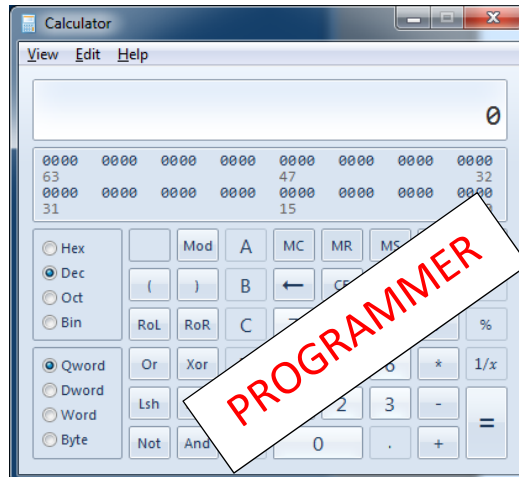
Calculator

View Edit Help

0

0000 0000 0000 0000 0000 0000 0000 0000
63 47 32
0000 0000 0000 0000 0000 0000 0000 0000
31 15

Hex
Dec
Oct
Bin

Qword
Dword
Word
Byte

Mod A MC MR MS
( ) B ← CE
RoL RoR C %
Or Xor 6 * 1/x
Lsh 2 3 -
Not And 0 . + =

PROGRAMMER